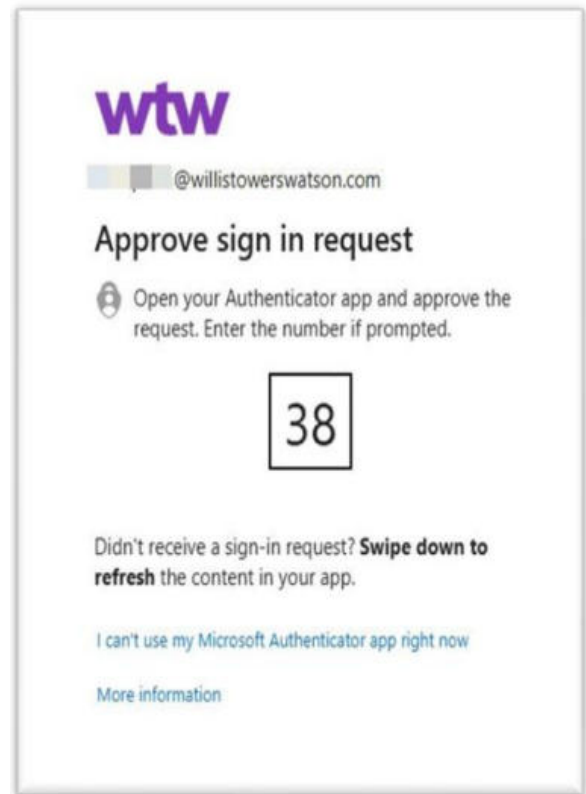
wtw

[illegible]@willistowerswatson.com

Approve sign in request

Open your Authenticator app and approve the request. Enter the number if prompted.

38

Didn't receive a sign-in request? **Swipe down to refresh** the content in your app.

I can't use my Microsoft Authenticator app right now

More information